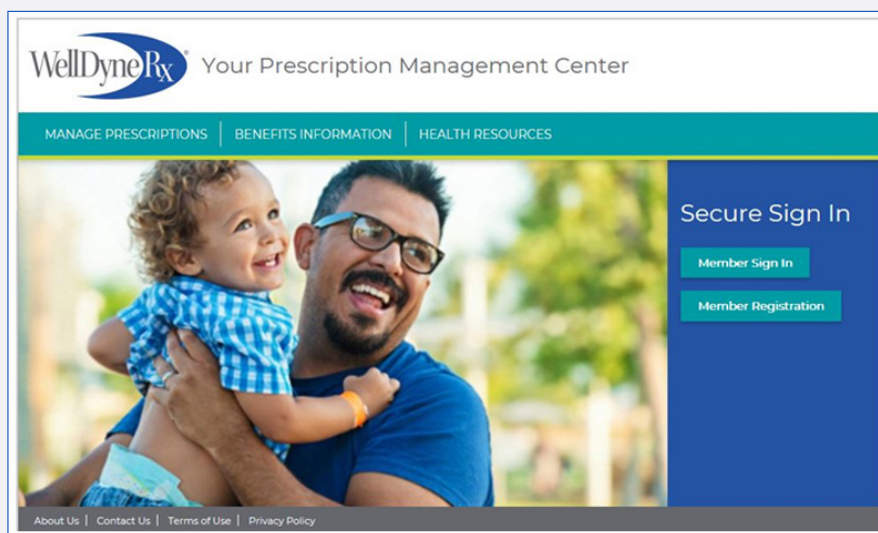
WellDyneRx® Your Prescription Management Center

MANAGE PRESCRIPTIONS | BENEFITS INFORMATION | HEALTH RESOURCES

Secure Sign In

Member Sign In

Member Registration

About Us | Contact Us | Terms of Use | Privacy Policy